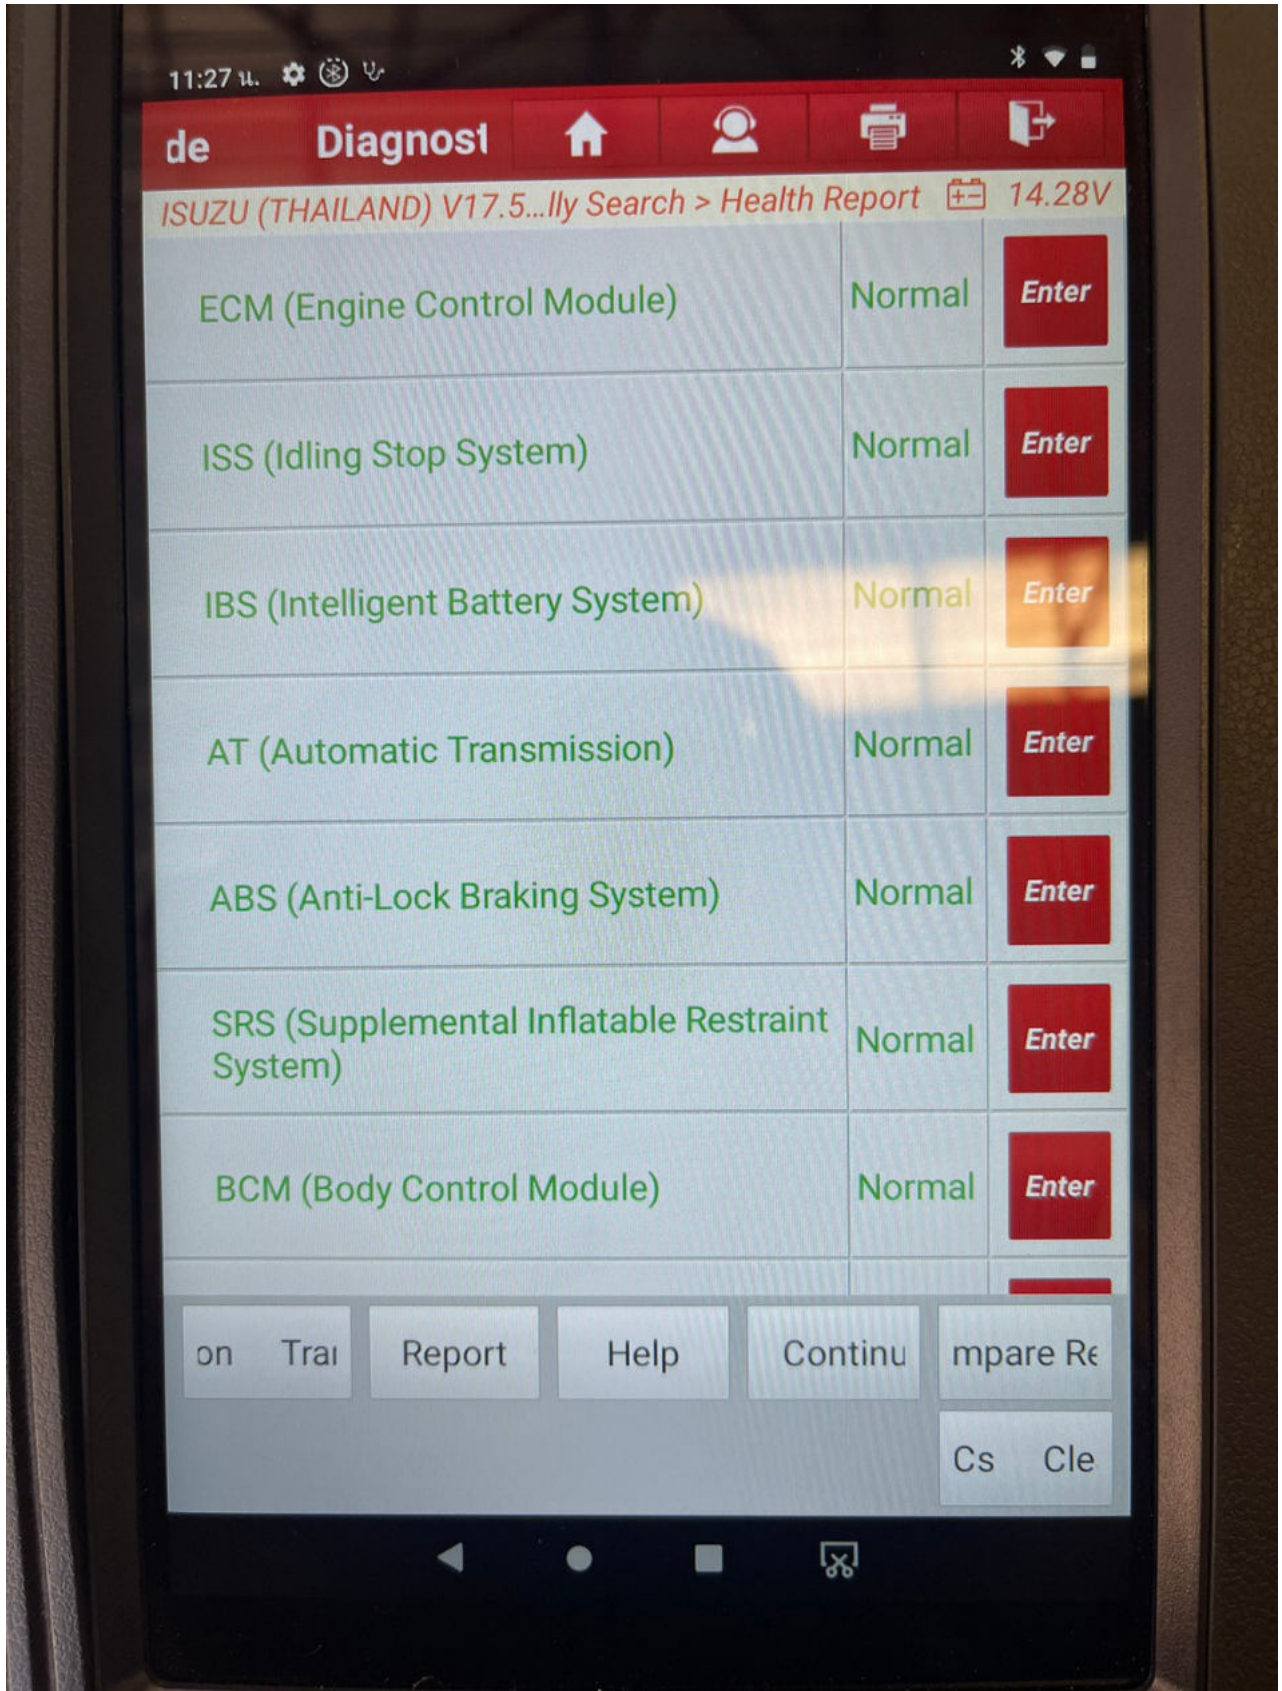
11:27 น.

de Diagnost

ISUZU (THAILAND) V17.5...lly Search > Health Report 14.28V

| | | |
|---|---|---|
| ECM (Engine Control Module) | Normal | Enter |
| ISS (Idling Stop System) | Normal | Enter |
| IBS (Intelligent Battery System) | Normal | Enter |
| AT (Automatic Transmission) | Normal | Enter |
| ABS (Anti-Lock Braking System) | Normal | Enter |
| SRS (Supplemental Inflatable Restraint System) | Normal | Enter |
| BCM (Body Control Module) | Normal | Enter |

on Trai Report Help Continu mpare Re

Cs Cle